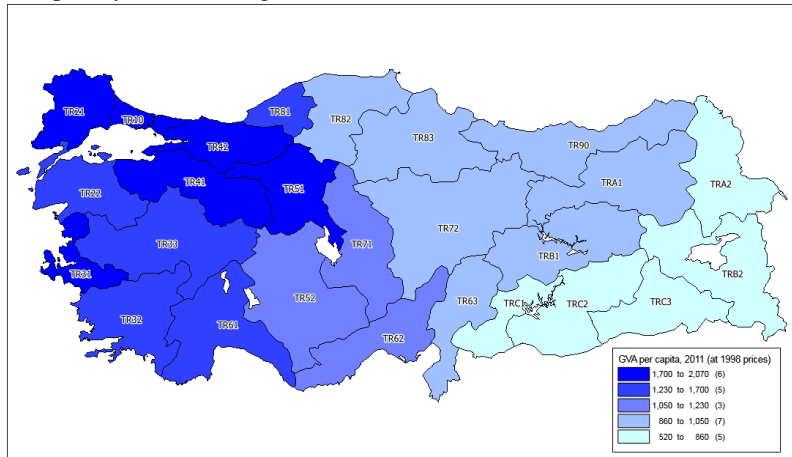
TR21
TR10
TR81
TR82
TR83
TR90
TR42
TR41
TR51
TRA1
TRA2
TR22
TR33
TR71
TR72
TRB1
TRB2
TR31
TR52
TR63
TRC1
TRC2
TRC3
TR32
TR61
TR62

GVA per capita, 2011 (at 1998 prices)
1,700 to 2,070 (6)
1,230 to 1,700 (5)
1,050 to 1,230 (3)
860 to 1,050 (7)
520 to 860 (5)